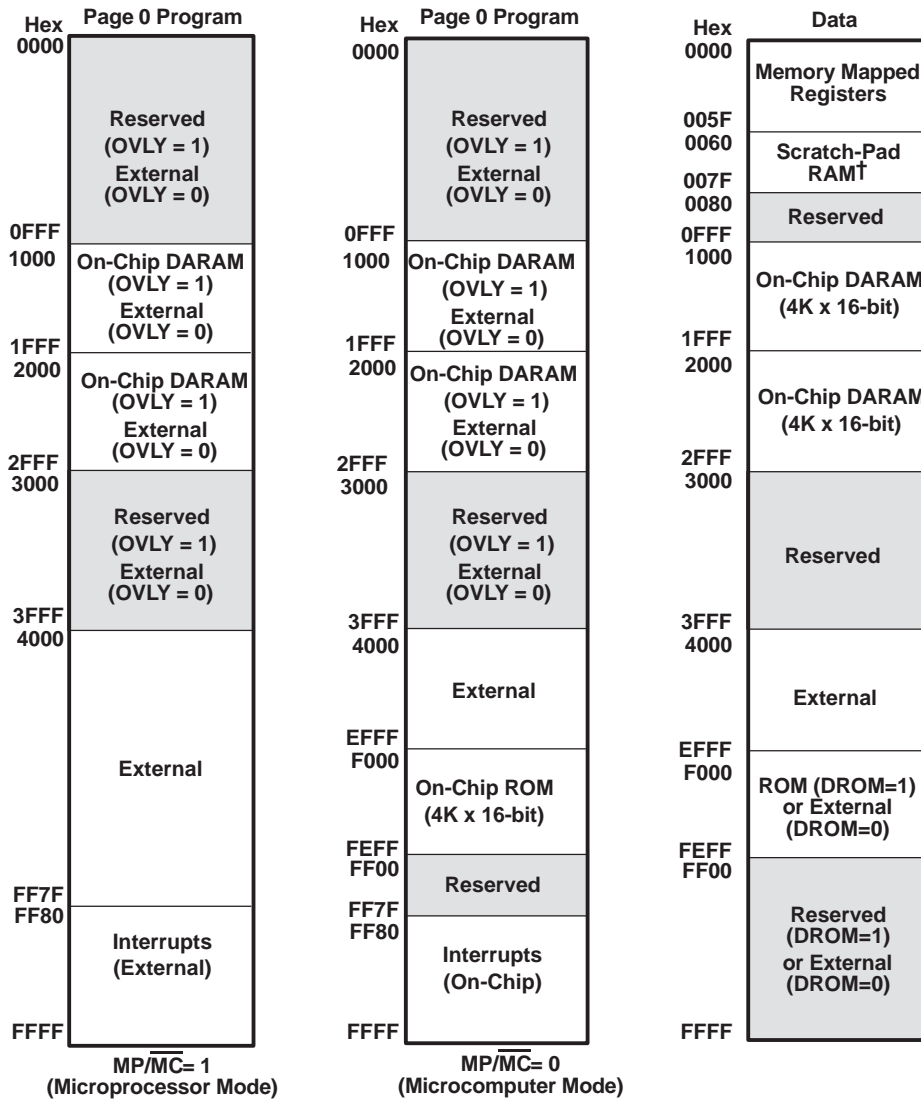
Hex Page 0 Program

0000

Reserved (OVLY = 1) External (OVLY = 0)

0FFF
1000

On-Chip DARAM (OVLY = 1) External (OVLY = 0)

1FFF
2000

On-Chip DARAM (OVLY = 1) External (OVLY = 0)

2FFF
3000

Reserved (OVLY = 1) External (OVLY = 0)

3FFF
4000

External

FF7F
FF80

Interrupts (External)

FFFF

MP/$\overline{MC}$= 1 (Microprocessor Mode)

Hex Page 0 Program

0000

Reserved (OVLY = 1) External (OVLY = 0)

0FFF
1000

On-Chip DARAM (OVLY = 1) External (OVLY = 0)

1FFF
2000

On-Chip DARAM (OVLY = 1) External (OVLY = 0)

2FFF
3000

Reserved (OVLY = 1) External (OVLY = 0)

3FFF
4000

External

EFFF
F000

On-Chip ROM (4K x 16-bit)

FEFF
FF00

Reserved

FF7F
FF80

Interrupts (On-Chip)

FFFF

MP/$\overline{MC}$= 0 (Microcomputer Mode)

Hex Data

0000

Memory Mapped Registers

005F
0060

Scratch-Pad RAM†

007F
0080

Reserved

0FFF
1000

On-Chip DARAM (4K x 16-bit)

1FFF
2000

On-Chip DARAM (4K x 16-bit)

2FFF
3000

Reserved

3FFF
4000

External

EFFF
F000

ROM (DROM=1) or External (DROM=0)

FEFF
FF00

Reserved (DROM=1) or External (DROM=0)

FFFF